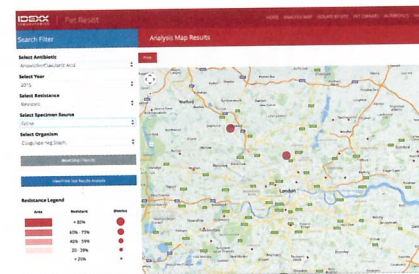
IDEXX | Pet Resist

HOME ANALYSIS MAP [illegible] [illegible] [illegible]

Search Filter

Analysis Map Results

Print

Select Antibiotic
Amoxicillin/Clavulanic Acid

Select Year
2015

Select Resistance
Resistant

Select Specimen Source
Feline

Select Organism
Coagulase Neg Staph

Reset Map Filters

View Filter Test Results Analysis

Resistance Legend

Area | Resistant | Districts

> 80%

60% - 79%

40% - 59%

20 - 39%

< 20%

Watford

London